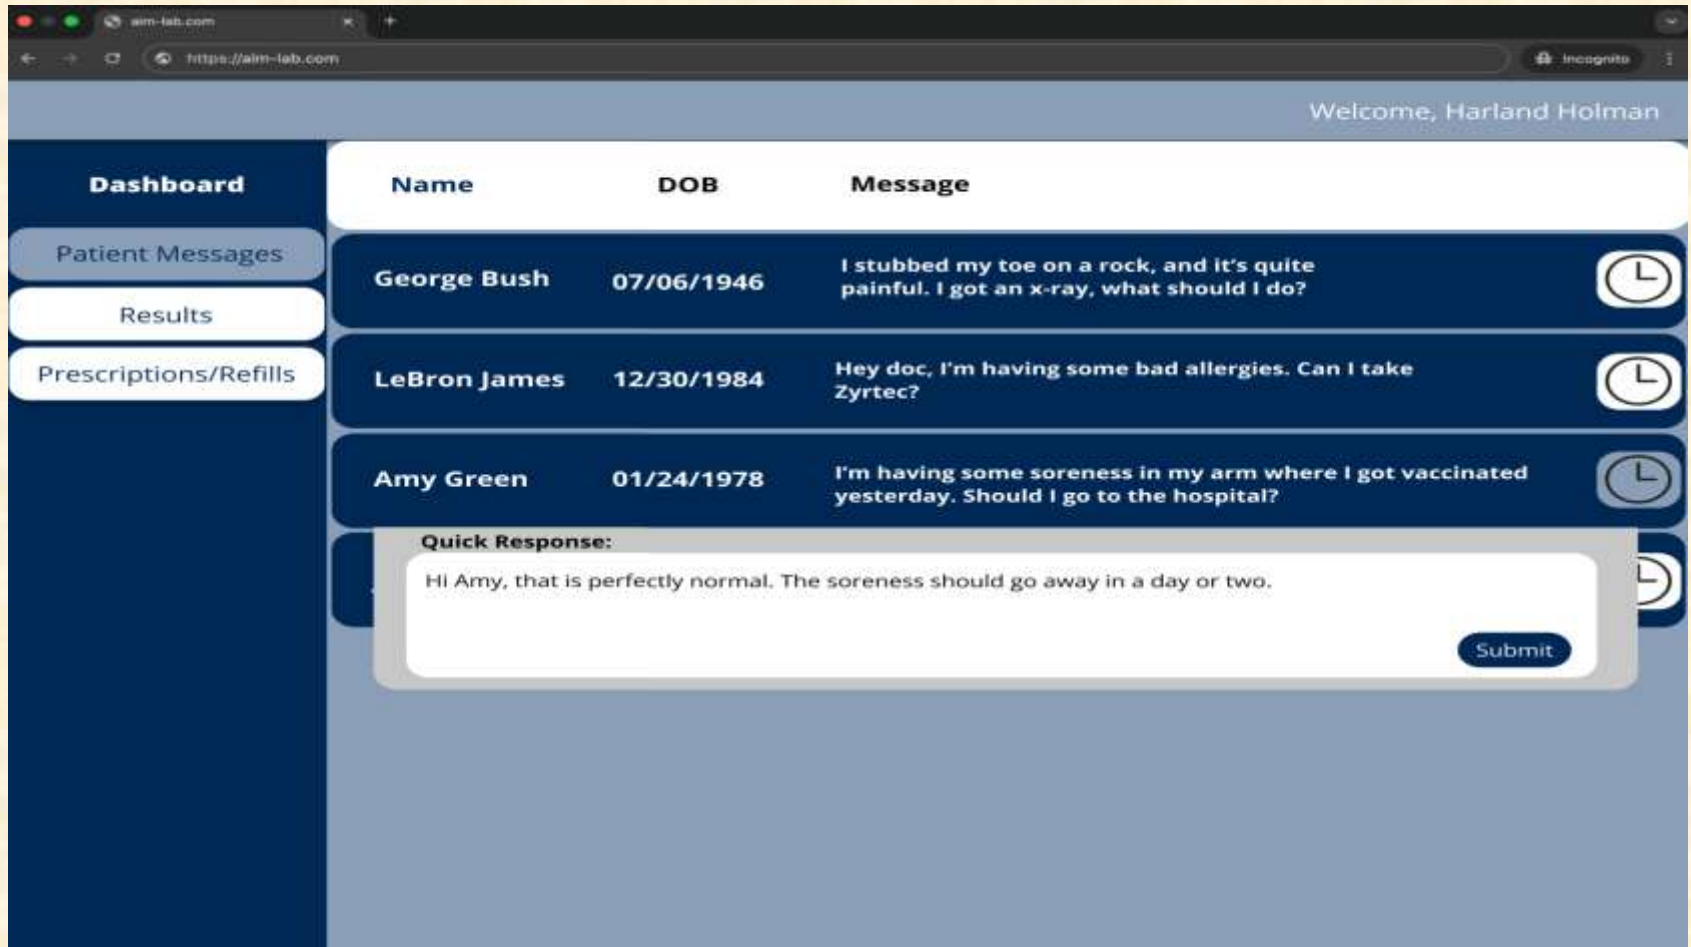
aim-lab.com

https://aim-lab.com

Incognito

Welcome, Harland Holman

Dashboard

Patient Messages

Results

Prescriptions/Refills

| Name | DOB | Message |
|---|---|---|
| George Bush | 07/06/1946 | I stubbed my toe on a rock, and it's quite painful. I got an x-ray, what should I do? |
| LeBron James | 12/30/1984 | Hey doc, I'm having some bad allergies. Can I take Zyrtec? |
| Amy Green | 01/24/1978 | I'm having some soreness in my arm where I got vaccinated yesterday. Should I go to the hospital? |

Quick Response:

Hi Amy, that is perfectly normal. The soreness should go away in a day or two.

Submit